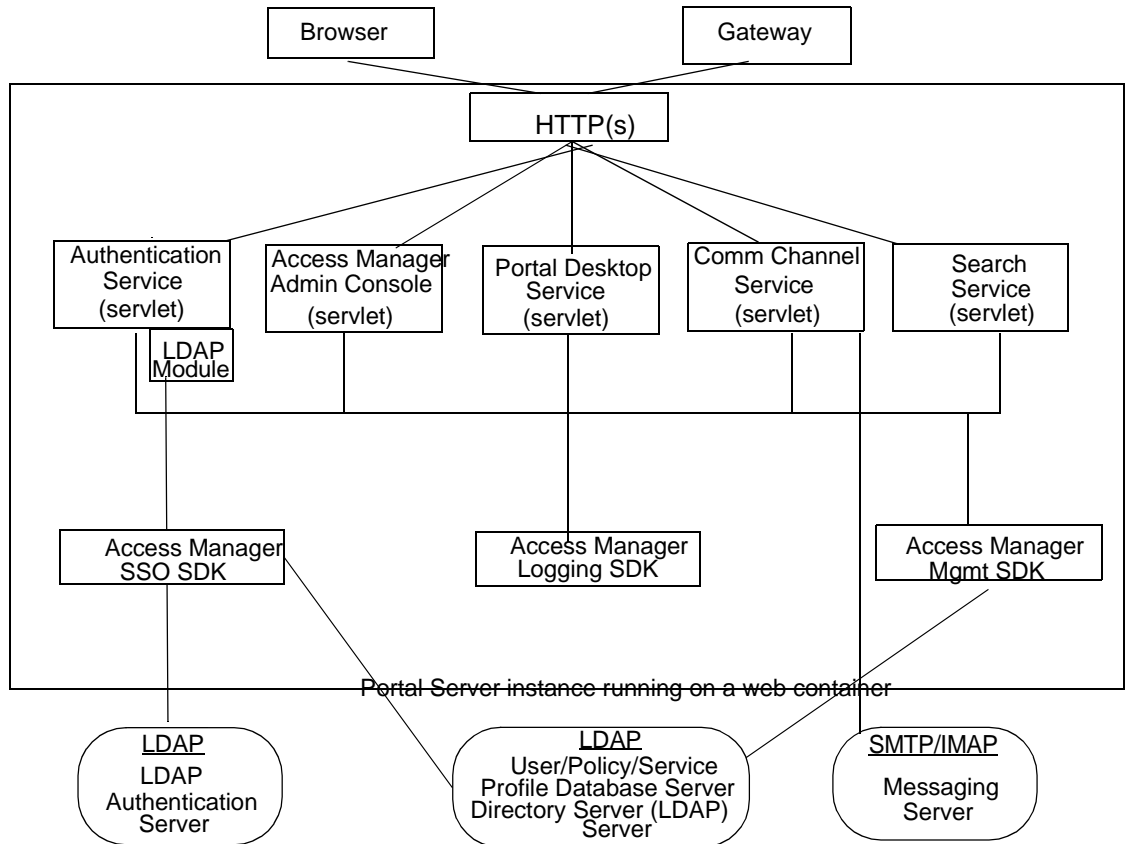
Browser

Gateway

HTTP(s)

Authentication Service (servlet)

LDAP Module

Access Manager Admin Console (servlet)

Portal Desktop Service (servlet)

Comm Channel Service (servlet)

Search Service (servlet)

Access Manager SSO SDK

Access Manager Logging SDK

Access Manager Mgmt SDK

Portal Server instance running on a web container

LDAP
LDAP Authentication Server

LDAP
User/Policy/Service Profile Database Server Directory Server (LDAP) Server

SMTP/IMAP
Messaging Server